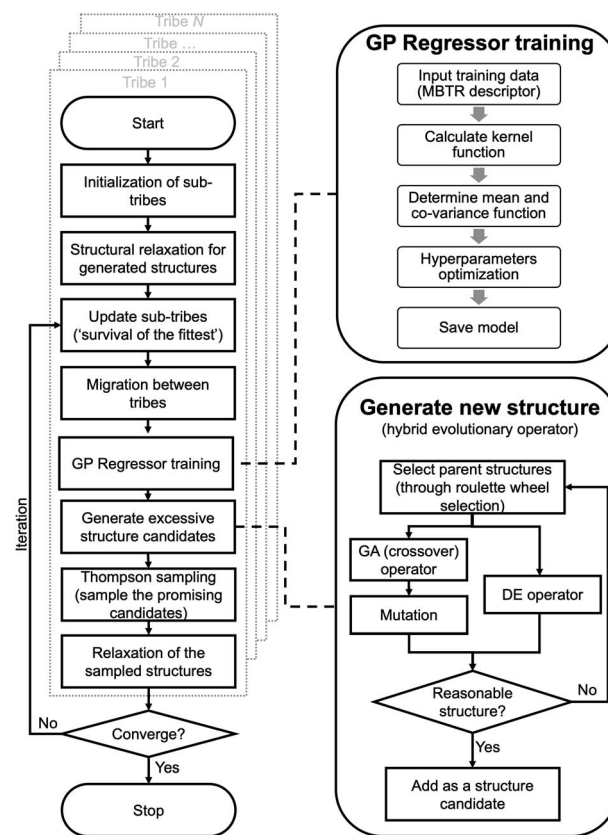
Tribe *N*
Tribe ...
Tribe 2
Tribe 1

Start

Initialization of sub-tribes

Structural relaxation for generated structures

Update sub-tribes ('survival of the fittest')

Migration between tribes

GP Regressor training

Generate excessive structure candidates

Thompson sampling (sample the promising candidates)

Relaxation of the sampled structures

Iteration

No

Converge?

Yes

Stop

GP Regressor training

Input training data (MBTR descriptor)

Calculate kernel function

Determine mean and co-variance function

Hyperparameters optimization

Save model

Generate new structure
(hybrid evolutionary operator)

Select parent structures (through roulette wheel selection)

GA (crossover) operator

DE operator

Mutation

Reasonable structure?

No

Yes

Add as a structure candidate